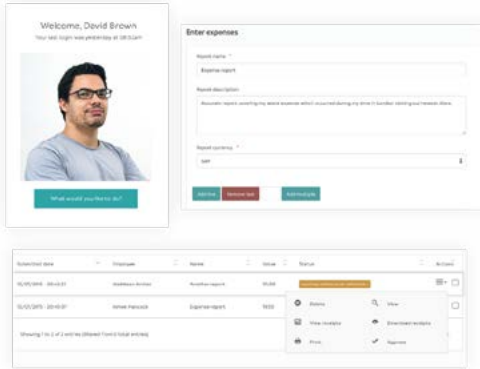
Welcome, David Brown

Your last login was yesterday at 08:51am

What would you like to do?

Enter expenses

Report name *

Expense report

Report description

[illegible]

Report currency *

GBP

Add line

Remove last

Add multiple

| Submitted date | Employee | Name | Value | Status | Actions |
|---|---|---|---|---|---|
| 15/05/2015 - 20:43:21 | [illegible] | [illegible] | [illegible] | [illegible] | |
| 13/05/2015 - 20:43:57 | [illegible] | Expense report | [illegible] | | |

Showing 1 to 2 of 2 entries (filtered from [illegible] total entries)

Delete

View

View receipts

Download receipts

Print

Approve